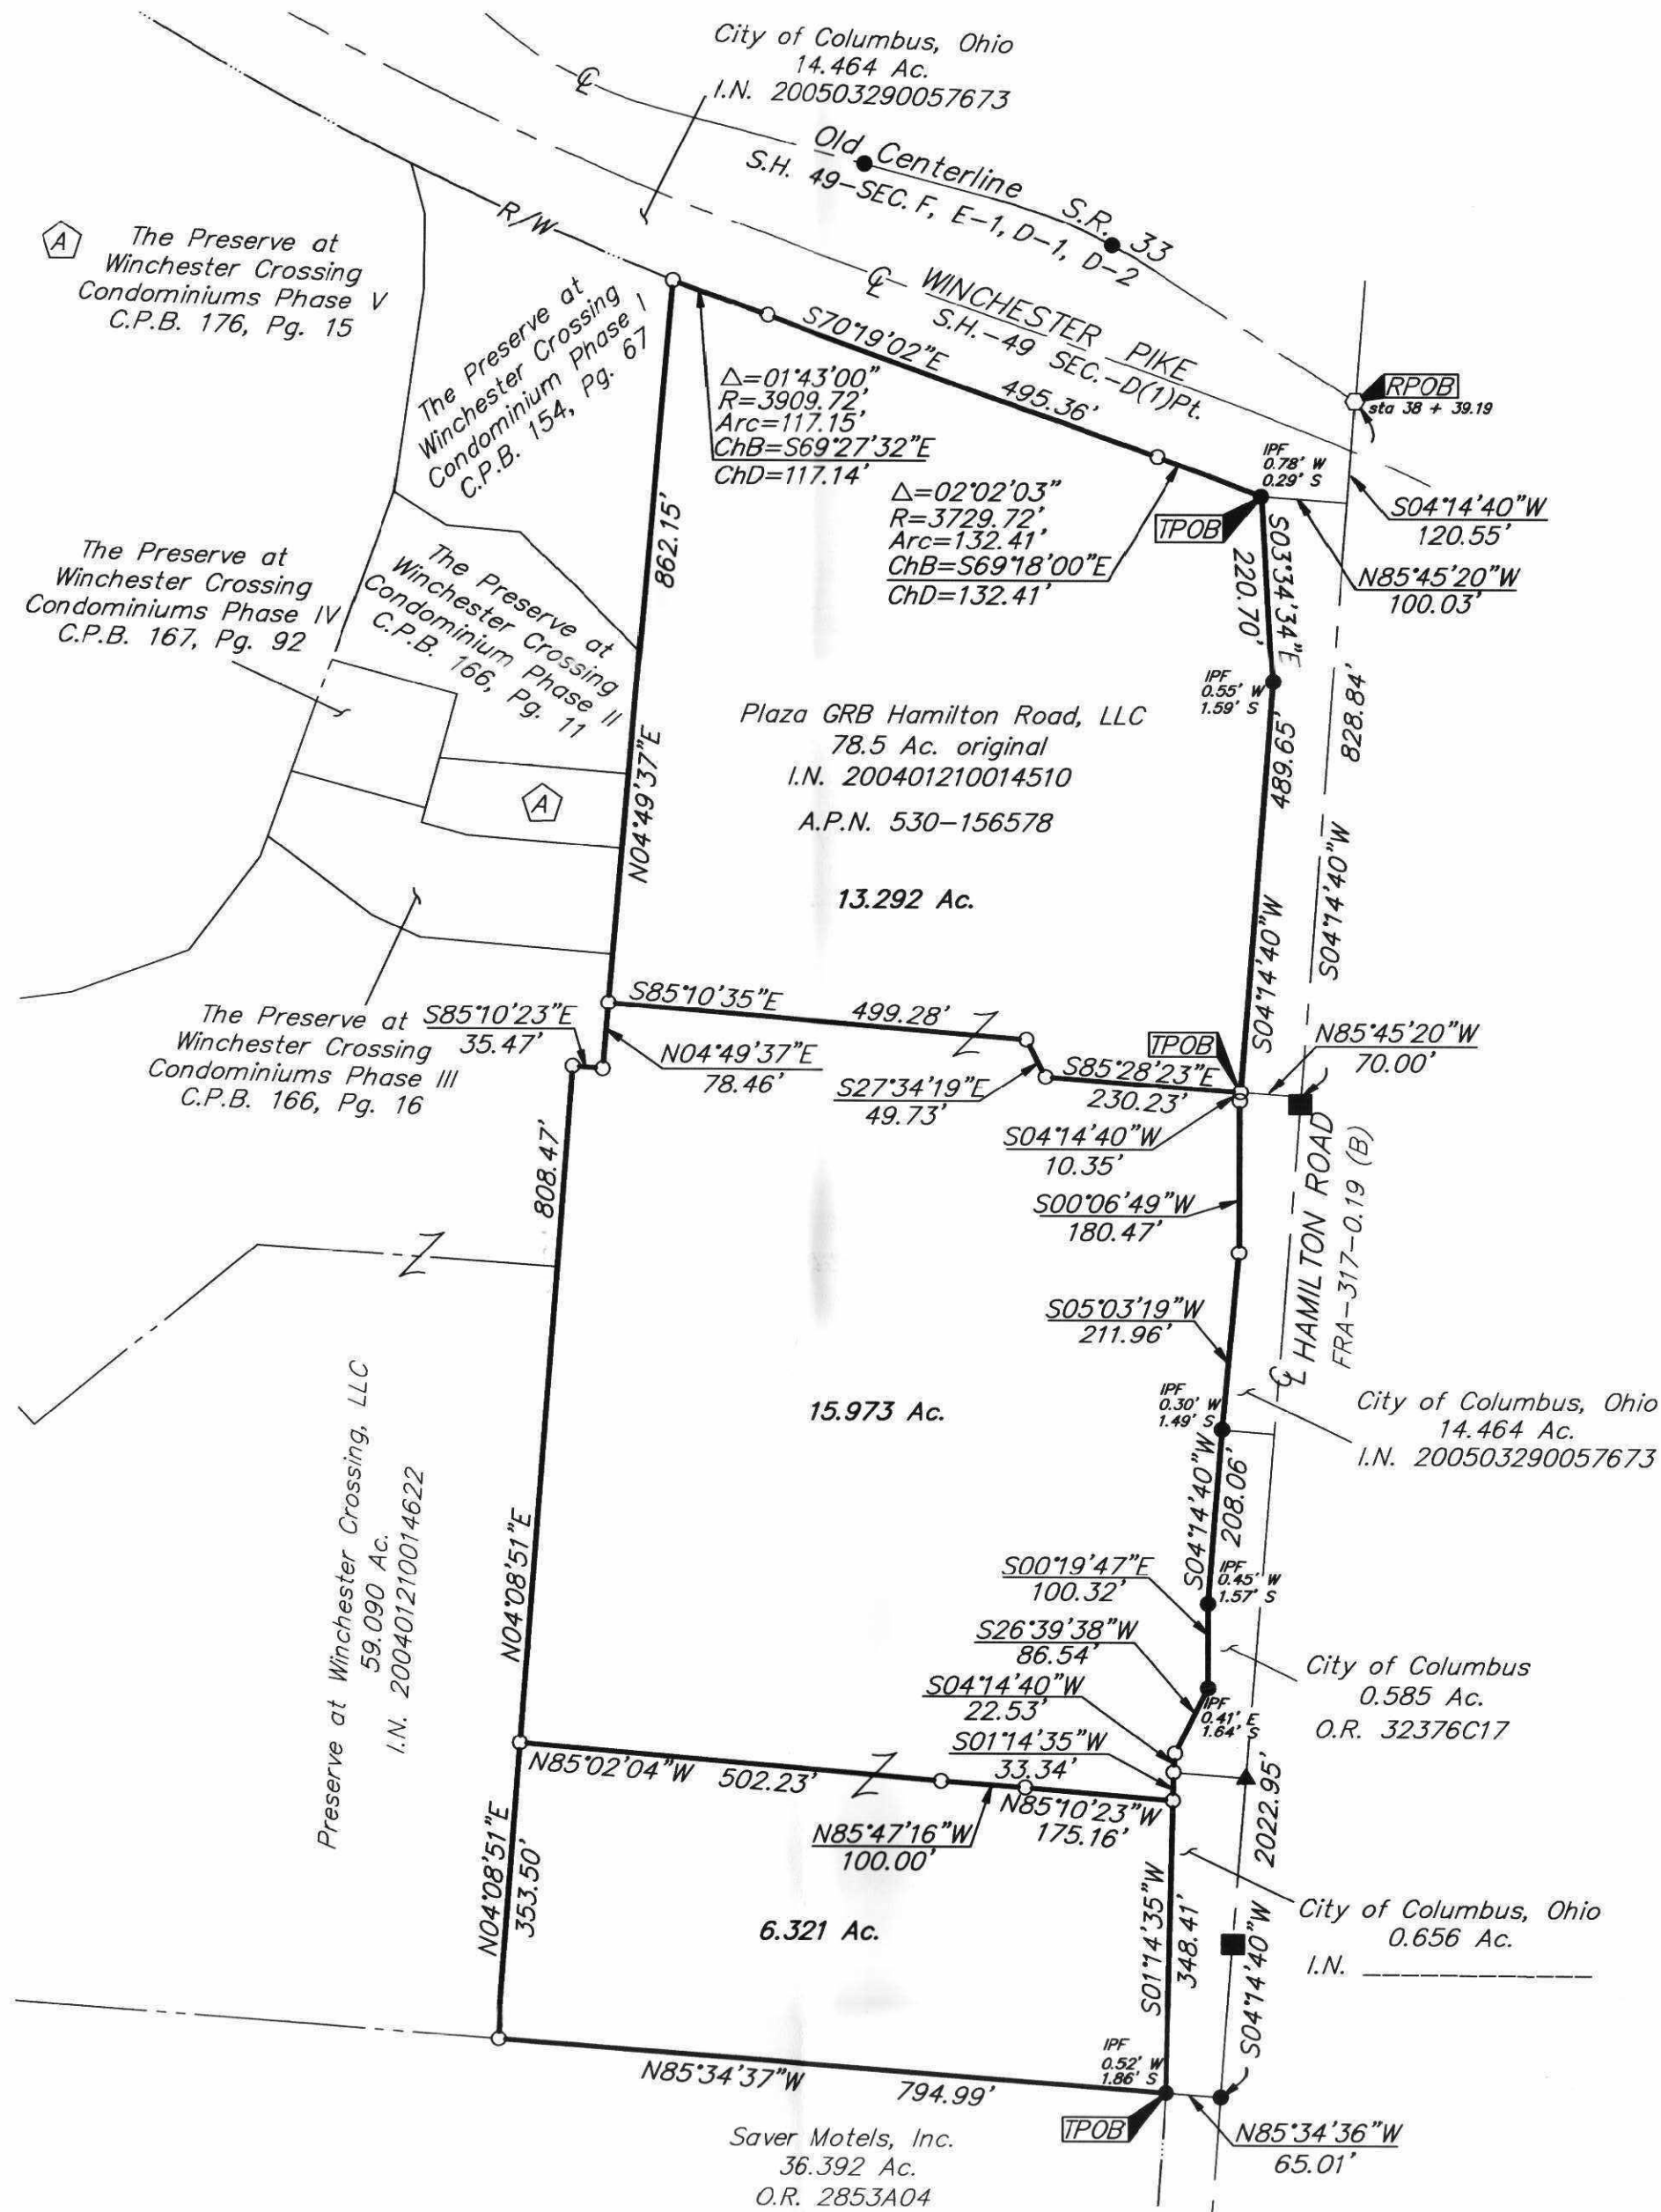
City of Columbus, Ohio
14.464 Ac.
I.N. 200503290057673

Old Centerline S.R. 33
S.H. 49–SEC. F, E–1, D–1, D–2

R/W

A The Preserve at Winchester Crossing Condominiums Phase V C.P.B. 176, Pg. 15

WINCHESTER PIKE
S.H.–49 SEC.–D(1)Pt.

RPOB
sta 38 + 39.19

The Preserve at Winchester Crossing Condominium Phase I C.P.B. 154, Pg. 67

S70°19'02"E
495.36'

$\Delta$=01°43'00"
R=3909.72'
Arc=117.15'
ChB=S69°27'32"E
ChD=117.14'

$\Delta$=02°02'03"
R=3729.72'
Arc=132.41'
ChB=S69°18'00"E
ChD=132.41'

IPF
0.78' W
0.29' S

S04°14'40"W
120.55'

TPOB

S03°34'34"E
220.70'

N85°45'20"W
100.03'

862.15'

The Preserve at Winchester Crossing Condominiums Phase IV C.P.B. 167, Pg. 92

The Preserve at Winchester Crossing Condominium Phase II C.P.B. 166, Pg. 11

IPF
0.55' W
1.59' S

828.84'

Plaza GRB Hamilton Road, LLC
78.5 Ac. original
I.N. 200401210014510
A.P.N. 530–156578

A

N04°49'37"E

489.65'

S04°14'40"W

S04°14'40"W

13.292 Ac.

The Preserve at Winchester Crossing Condominiums Phase III C.P.B. 166, Pg. 16

S85°10'23"E
35.47'

S85°10'35"E
499.28'

N04°49'37"E
78.46'

S27°34'19"E
49.73'

TPOB

S85°28'23"E
230.23'

N85°45'20"W
70.00'

S04°14'40"W
10.35'

808.47'

S00°06'49"W
180.47'

HAMILTON ROAD
FRA–317–0.19 (B)

S05°03'19"W
211.96'

IPF
0.30' W
1.49' S

15.973 Ac.

City of Columbus, Ohio
14.464 Ac.
I.N. 200503290057673

Preserve at Winchester Crossing, LLC
59.090 Ac.
I.N. 200401210014622

N04°08'51"E

S04°14'40"W
208.06'

S00°19'47"E
100.32'

IPF
0.45' W
1.57' S

S26°39'38"W
86.54'

City of Columbus
0.585 Ac.
O.R. 32376C17

S04°14'40"W
22.53'

IPF
0.41' E
1.64' S

S01°14'35"W
33.34'

N85°02'04"W
502.23'

N85°10'23"W
175.16'

N85°47'16"W
100.00'

2022.95'

N04°08'51"E
353.50'

6.321 Ac.

S01°14'35"W
348.41'

City of Columbus, Ohio
0.656 Ac.
I.N. ____________

S04°14'40"W

IPF
0.52' W
1.86' S

N85°34'37"W
794.99'

TPOB

N85°34'36"W
65.01'

Saver Motels, Inc.
36.392 Ac.
O.R. 2853A04